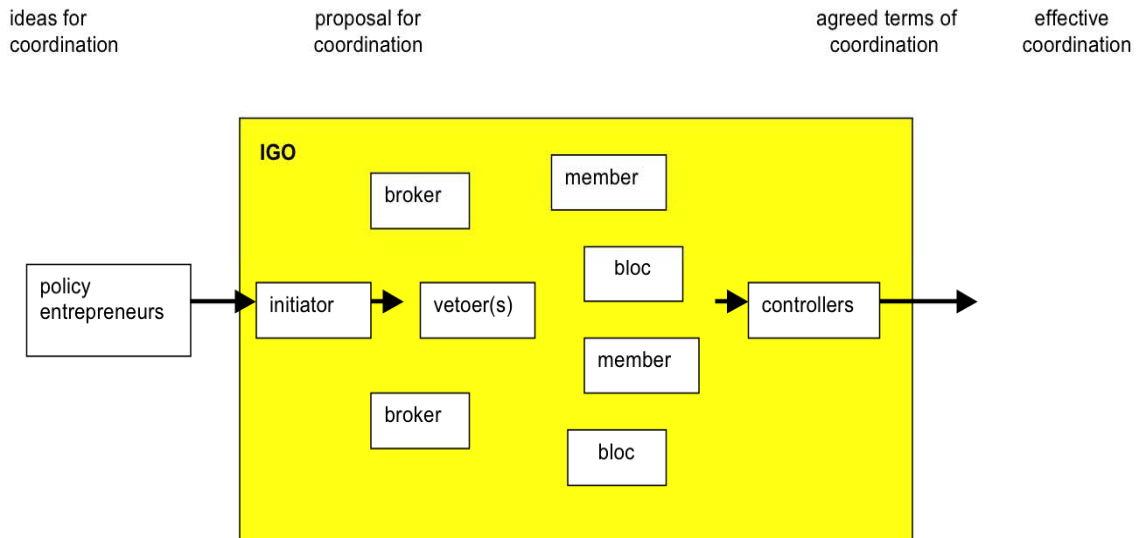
ideas for coordination

proposal for coordination

agreed terms of coordination

effective coordination

IGO

broker

member

policy entrepreneurs

initiator

vetoer(s)

bloc

controllers

member

broker

bloc